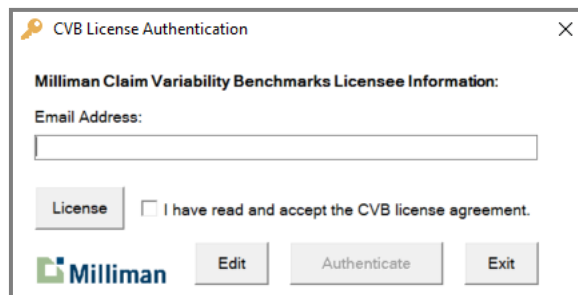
CVB License Authentication

×

Milliman Claim Variability Benchmarks Licensee Information:

Email Address:

License

I have read and accept the CVB license agreement.

Milliman

Edit

Authenticate

Exit